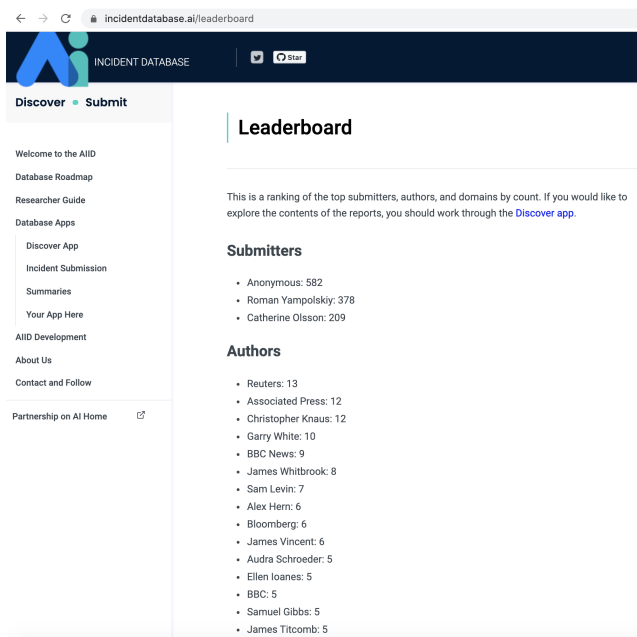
incidentdatabase.ai/leaderboard

INCIDENT DATABASE

Star

Discover • Submit

Welcome to the AIID
Database Roadmap
Researcher Guide
Database Apps
Discover App
Incident Submission
Summaries
Your App Here
AIID Development
About Us
Contact and Follow

Partnership on AI Home

Leaderboard

This is a ranking of the top submitters, authors, and domains by count. If you would like to explore the contents of the reports, you should work through the Discover app.

Submitters

- Anonymous: 582
- Roman Yampolskiy: 378
- Catherine Olsson: 209

Authors

- Reuters: 13
- Associated Press: 12
- Christopher Knaus: 12
- Garry White: 10
- BBC News: 9
- James Whitbrook: 8
- Sam Levin: 7
- Alex Hern: 6
- Bloomberg: 6
- James Vincent: 6
- Audra Schroeder: 5
- Ellen Ioanes: 5
- BBC: 5
- Samuel Gibbs: 5
- James Titcomb: 5